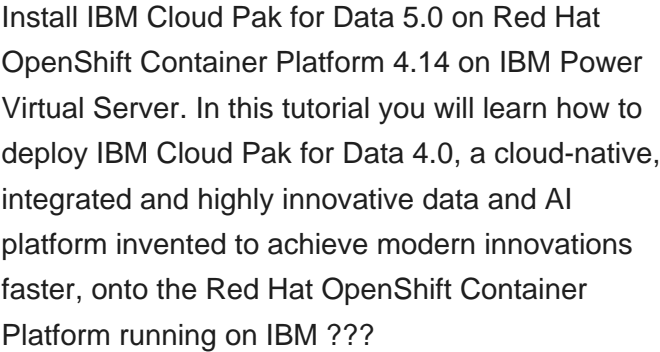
Install IBM Cloud Pak for Data 5.0 on Red Hat OpenShift Container Platform 4.14 on IBM Power Virtual Server. In this tutorial you will learn how to deploy IBM Cloud Pak for Data 4.0, a cloud-native, integrated and highly innovative data and AI platform invented to achieve modern innovations faster, onto the Red Hat OpenShift Container Platform running on IBM ???